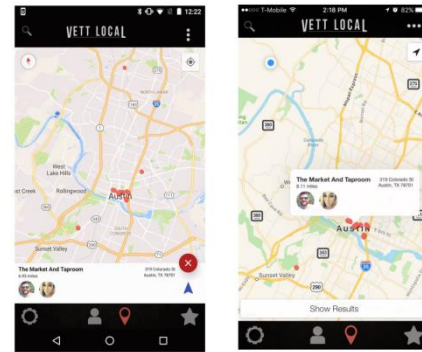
12:22

VETT LOCAL

Lakeway

Lago Vista

Lake Hills

West Lake Hills

Rollingwood

Austin

Sunset Valley

The Market And Taproom
6.55 miles

319 Colorado St
Austin, TX 78701

T-Mobile 2:18 PM 82%

VETT LOCAL

The Market And Taproom
8.11 miles

319 Colorado St
Austin, TX 78701

Austin

Sunset Valley

Show Results